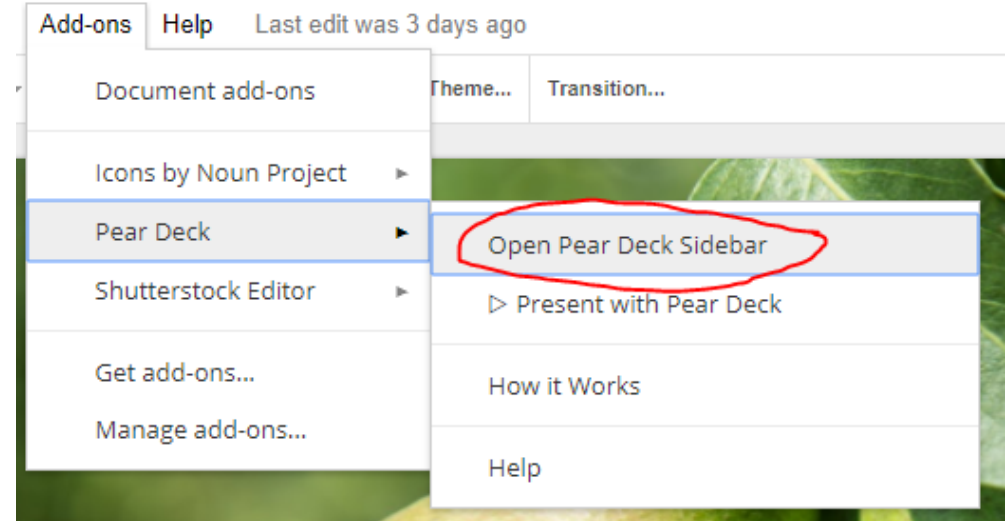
Add-ons Help Last edit was 3 days ago

Theme... Transition...

Document add-ons

Icons by Noun Project ►

Pear Deck ►

Shutterstock Editor ►

Get add-ons...

Manage add-ons...

Open Pear Deck Sidebar

▷ Present with Pear Deck

How it Works

Help